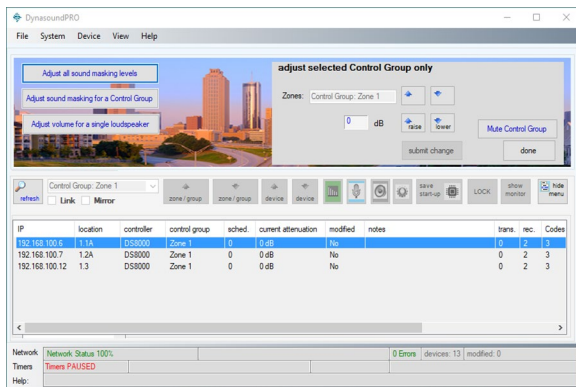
DynasoundPRO

File System Device View Help

Adjust all sound masking levels

Adjust sound masking for a Control Group

Adjust volume for a single loudspeaker

adjust selected Control Group only

Zones: Control Group: Zone 1

0 dB

raise lower

Mute Control Group

submit change

done

refresh

Control Group: Zone 1

Link Mirror

zone / group

zone / group

device

device

save start-up

LOCK

show monitor

hide menu

| IP | location | controller | control group | sched. | current attenuation | modified | notes | trans. | rec. | Codes |
|---|---|---|---|---|---|---|---|---|---|---|
| 192.168.100.6 | 1.1A | DS8000 | Zone 1 | 0 | 0 dB | No | | 0 | 2 | 3 |
| 192.168.100.7 | 1.2A | DS8000 | Zone 1 | 0 | 0 dB | No | | 0 | 2 | 3 |
| 192.168.100.12 | 1.3 | DS8000 | Zone 1 | 0 | 0 dB | No | | 0 | 2 | 3 |

Network Network Status 100%

0 Errors devices: 13 modified: 0

Timers Timers PAUSED

Help: